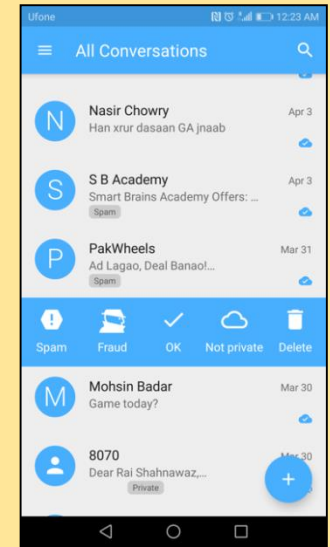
Ufone 12:23 AM

All Conversations

N
Nasir Chowry
Apr 3
Han xrur dasaan GA jnaab

S
S B Academy
Apr 3
Smart Brains Academy Offers: ...
Spam

P
PakWheels
Mar 31
Ad Lagao, Deal Banao!...
Spam

Spam
Fraud
OK
Not private
Delete

M
Mohsin Badar
Mar 30
Game today?

8070
Mar 30
Dear Rai Shahnawaz,...
Private

+